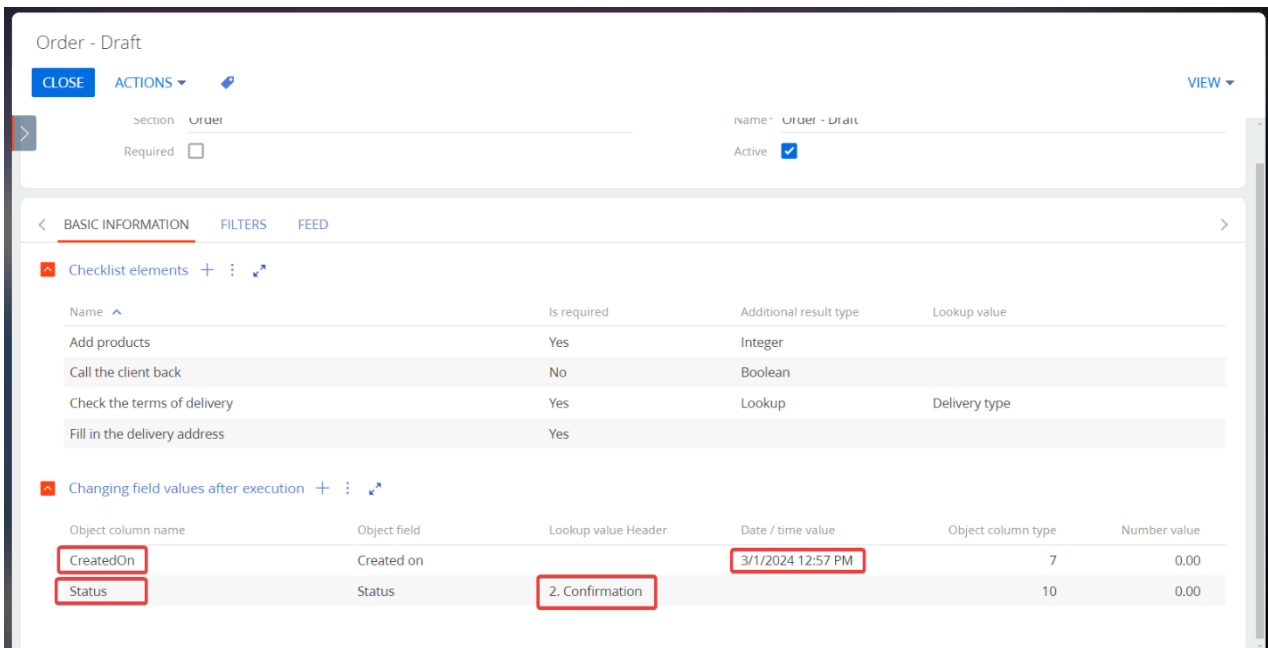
Order - Draft

CLOSE ACTIONS ▾ VIEW ▾

Section Order
Name* Order - Draft
Required
Active

BASIC INFORMATION FILTERS FEED

Checklist elements

| Name | Is required | Additional result type | Lookup value |
|---|---|---|---|
| Add products | Yes | Integer | |
| Call the client back | No | Boolean | |
| Check the terms of delivery | Yes | Lookup | Delivery type |
| Fill in the delivery address | Yes | | |

Changing field values after execution

| Object column name | Object field | Lookup value Header | Date / time value | Object column type | Number value |
|---|---|---|---|---|---|
| CreatedOn | Created on | | 3/1/2024 12:57 PM | 7 | 0.00 |
| Status | Status | 2. Confirmation | | 10 | 0.00 |